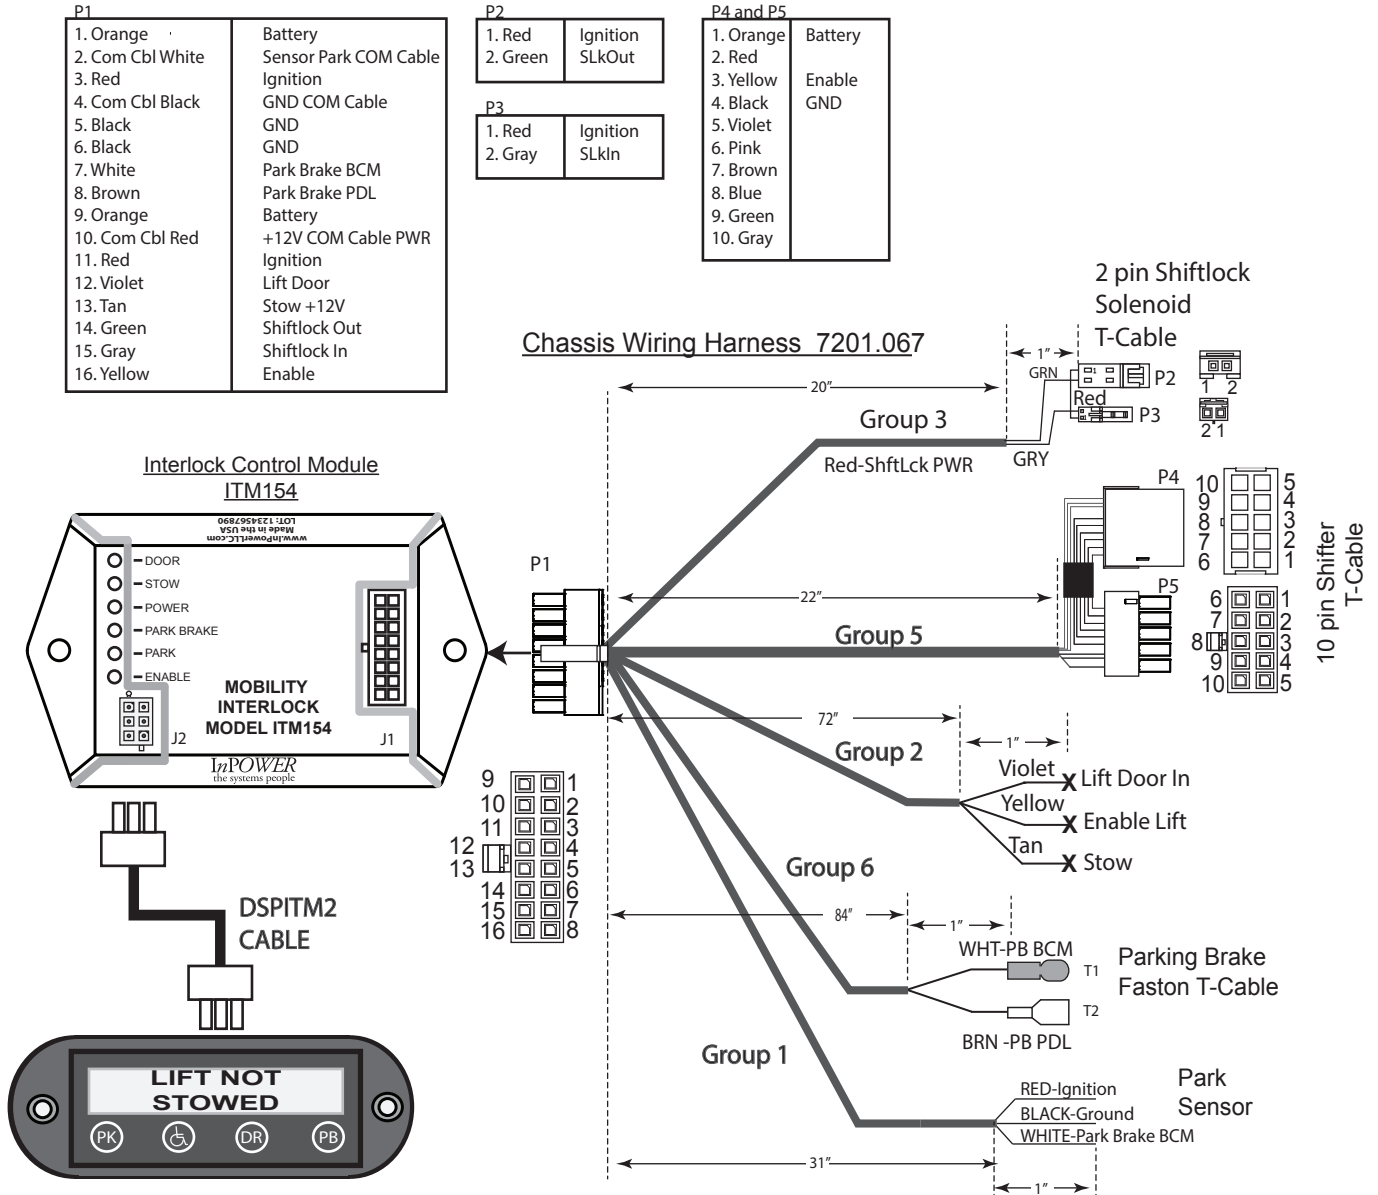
P1

| | |
|---|---|
| 1. Orange | Battery |
| 2. Com Cbl White | Sensor Park COM Cable |
| 3. Red | Ignition |
| 4. Com Cbl Black | GND COM Cable |
| 5. Black | GND |
| 6. Black | GND |
| 7. White | Park Brake BCM |
| 8. Brown | Park Brake PDL |
| 9. Orange | Battery |
| 10. Com Cbl Red | +12V COM Cable PWR |
| 11. Red | Ignition |
| 12. Violet | Lift Door |
| 13. Tan | Stow +12V |
| 14. Green | Shiftlock Out |
| 15. Gray | Shiftlock In |
| 16. Yellow | Enable |

P2

| | |
|---|---|
| 1. Red | Ignition |
| 2. Green | SLkOut |

P3

| | |
|---|---|
| 1. Red | Ignition |
| 2. Gray | SLkIn |

P4 and P5

| | |
|---|---|
| 1. Orange | Battery |
| 2. Red | |
| 3. Yellow | Enable |
| 4. Black | GND |
| 5. Violet | |
| 6. Pink | |
| 7. Brown | |
| 8. Blue | |
| 9. Green | |
| 10. Gray | |

2 pin Shiftlock Solenoid T-Cable

Chassis Wiring Harness 7201.067

1" GRN P2 1 2 Red P3 2 1
20"
Group 3
Red-ShftLck PWR
GRY

Interlock Control Module
ITM154

www.InPowerLLC.com Made in the USA LOT: 1234567890

DOOR
STOW
POWER
PARK BRAKE
PARK
ENABLE
MOBILITY INTERLOCK MODEL ITM154
J2 J1
InPOWER the systems people

P1
P4 10 9 8 7 6 5 4 3 2 1
10 pin Shifter T-Cable
22"
P5 6 7 8 9 10 1 2 3 4 5
Group 5

72"
1"
Group 2
Violet X Lift Door In
Yellow X Enable Lift
Tan X Stow

9 10 11 12 13 14 15 16 1 2 3 4 5 6 7 8

Group 6
84"
1"
WHT-PB BCM T1
Parking Brake Faston T-Cable
T2
BRN -PB PDL

DSPITM2 CABLE

Group 1
RED-Ignition
BLACK-Ground
WHITE-Park Brake BCM
Park Sensor
31"
1"

LIFT NOT STOWED
PK DR PB